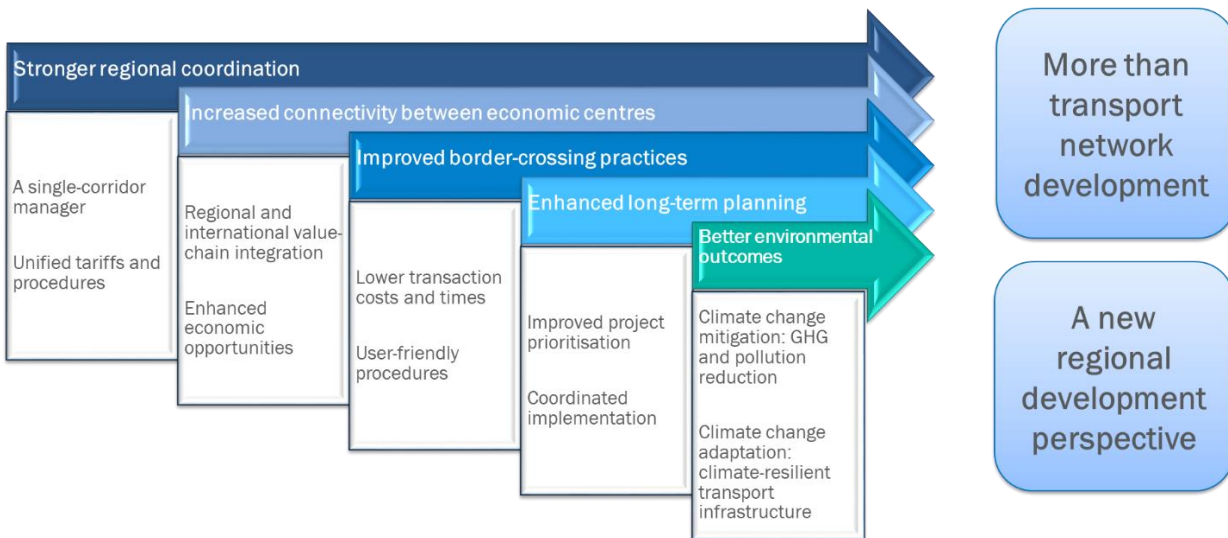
Stronger regional coordination

A single-corridor manager

Unified tariffs and procedures

Increased connectivity between economic centres

Regional and international value-chain integration

Enhanced economic opportunities

Improved border-crossing practices

Lower transaction costs and times

User-friendly procedures

Enhanced long-term planning

Improved project prioritisation

Coordinated implementation

Better environmental outcomes

Climate change mitigation: GHG and pollution reduction

Climate change adaptation: climate-resilient transport infrastructure

More than transport network development

A new regional development perspective